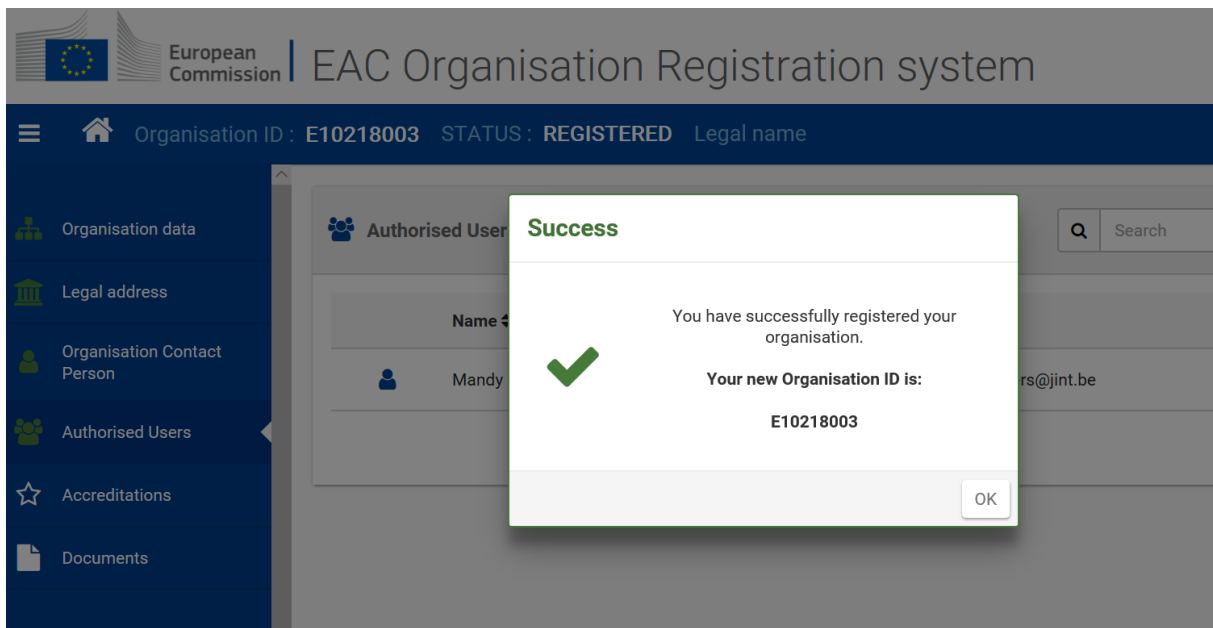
European Commission | EAC Organisation Registration system

Organisation ID : E10218003 STATUS : REGISTERED Legal name

Organisation data

Legal address

Organisation Contact Person

Authorised Users

Accreditations

Documents

Authorised User

Search

Name

Mandy

rs@jint.be

Success

You have successfully registered your organisation.

Your new Organisation ID is:

E10218003

OK